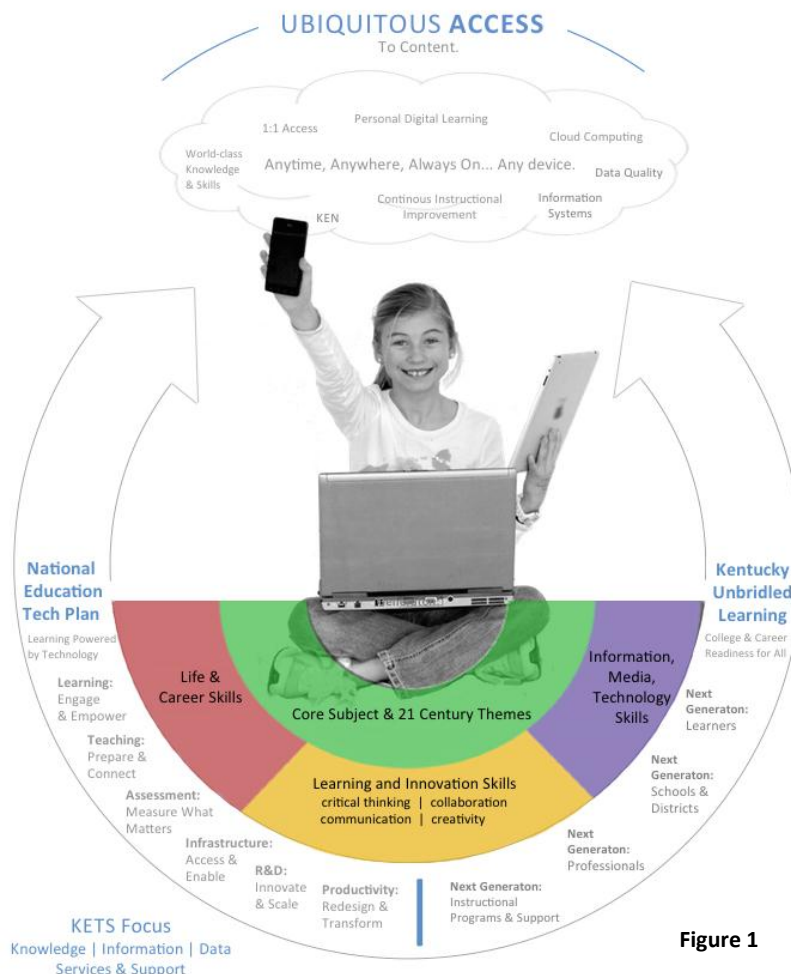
UBIQUITOUS ACCESS
To Content.

1:1 Access
Personal Digital Learning
Cloud Computing
World-class Knowledge & Skills
Anytime, Anywhere, Always On... Any device.
Data Quality
KEN
Continous Instructional Improvement
Information Systems

National Education Tech Plan
Learning Powered by Technology

Learning: Engage & Empower
Teaching: Prepare & Connect
Assessment: Measure What Matters
Infrastructure: Access & Enable
R&D: Innovate & Scale
Productivity: Redesign & Transform

Life & Career Skills
Core Subject & 21 Century Themes
Information, Media, Technology Skills
Learning and Innovation Skills
critical thinking | collaboration
communication | creativity

Kentucky Unbridled Learning
College & Career Readiness for All

Next Generaton: Learners
Next Generaton: Schools & Districts
Next Generaton: Professionals
Next Generaton: Instructional Programs & Support

KETS Focus
Knowledge | Information | Data
Services & Support

Figure 1